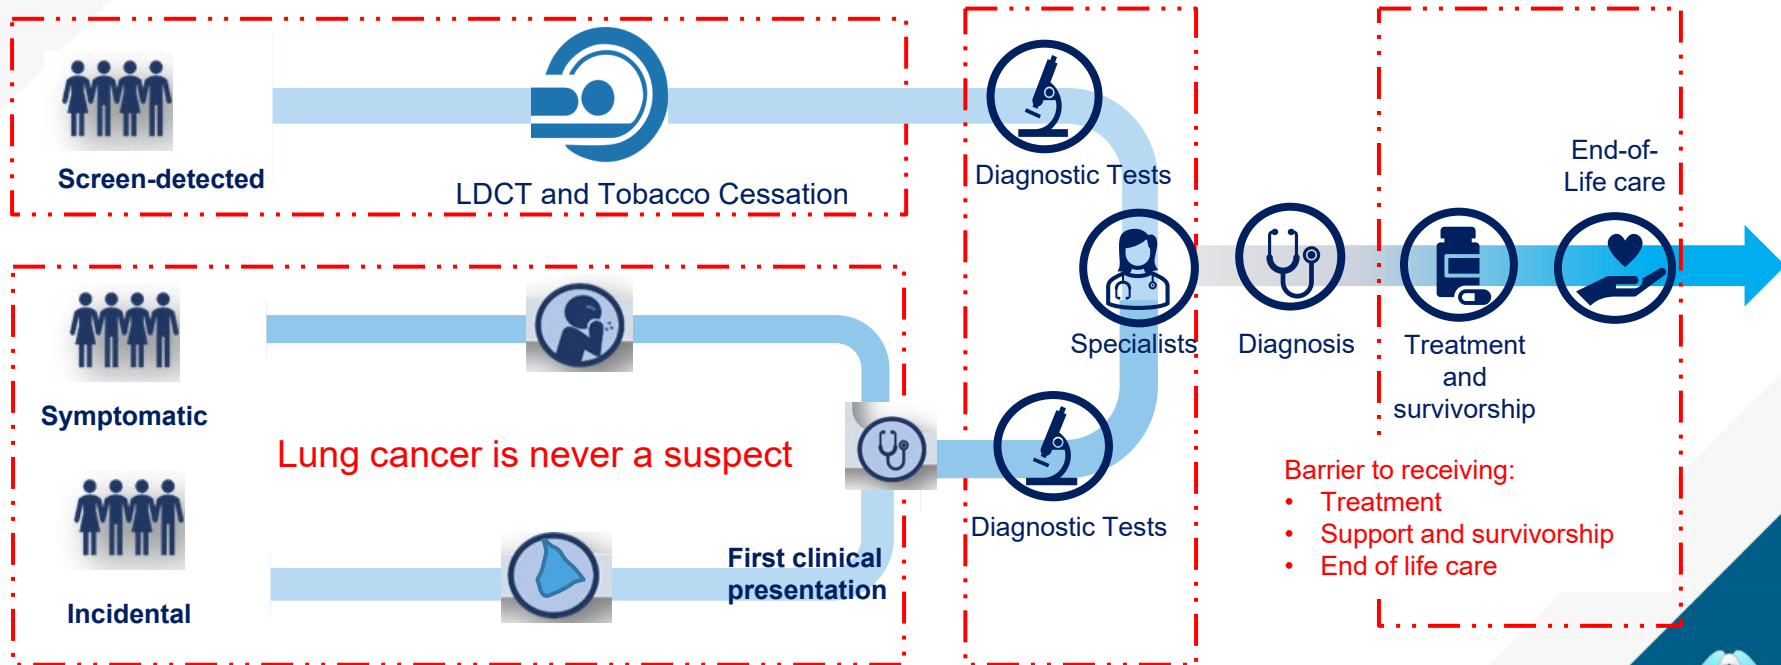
Screen-detected

LDCT and Tobacco Cessation

Diagnostic Tests

Specialists

Diagnosis

End-of-Life care

Treatment and survivorship

Symptomatic

Lung cancer is never a suspect

Incidental

First clinical presentation

Diagnostic Tests

Barrier to receiving:
• Treatment
• Support and survivorship
• End of life care